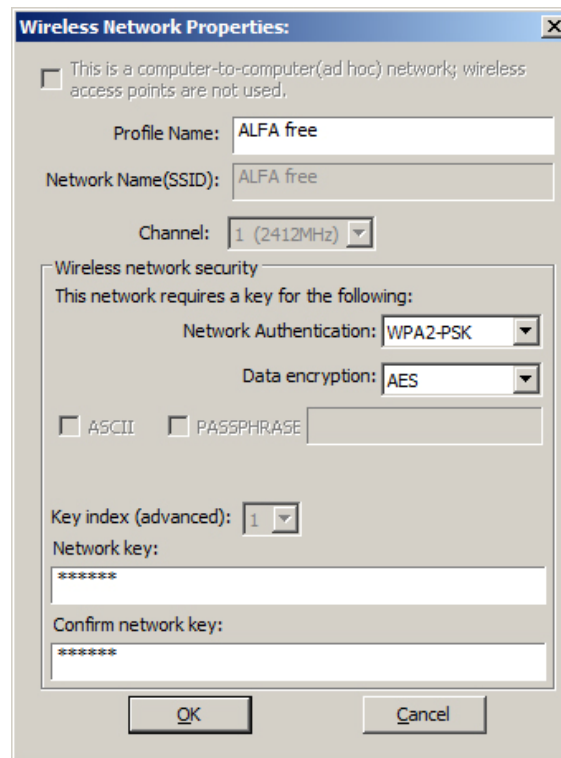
Wireless Network Properties:

X

This is a computer-to-computer(ad hoc) network; wireless access points are not used.

Profile Name: ALFA free

Network Name(SSID): ALFA free

Channel: 1 (2412MHz)

Wireless network security

This network requires a key for the following:

Network Authentication: WPA2-PSK

Data encryption: AES

ASCII PASSPHRASE

Key index (advanced): 1

Network key:

******

Confirm network key:

******

OK Cancel